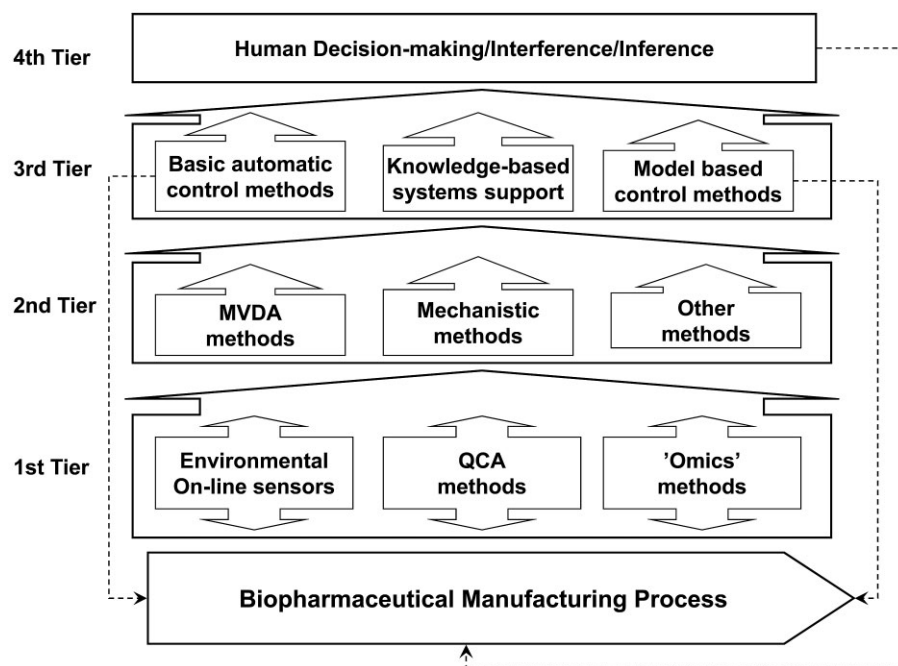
4th Tier

Human Decision-making/Interference/Inference

3rd Tier

Basic automatic control methods

Knowledge-based systems support

Model based control methods

2nd Tier

MVDA methods

Mechanistic methods

Other methods

1st Tier

Environmental On-line sensors

QCA methods

'Omics' methods

Biopharmaceutical Manufacturing Process